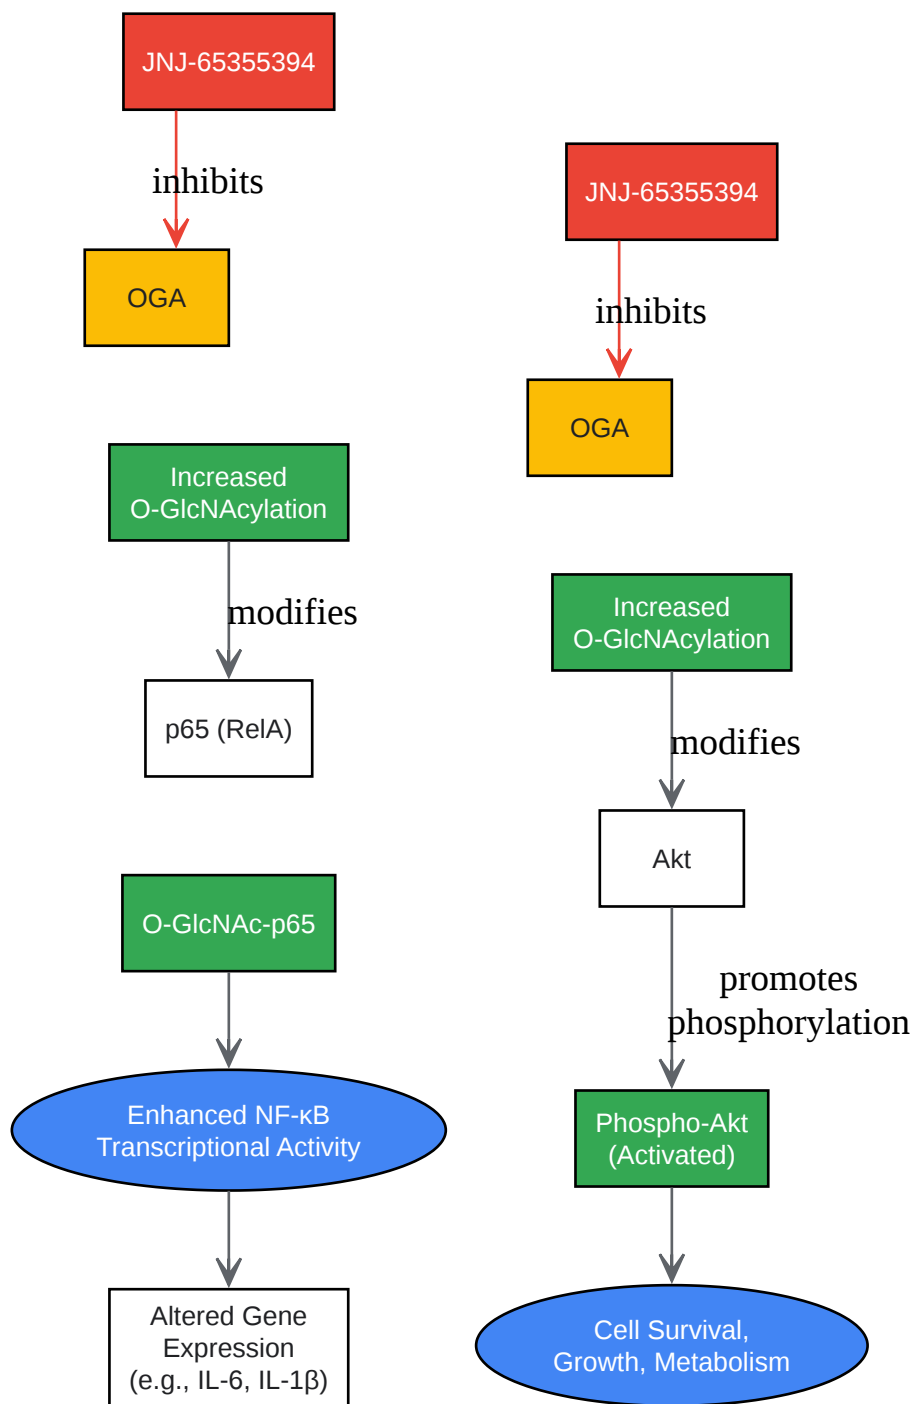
JNJ-65355394

inhibits

OGA

Increased O-GlcNAcylation

modifies

p65 (RelA)

O-GlcNAc-p65

Enhanced NF-κB Transcriptional Activity

Altered Gene Expression (e.g., IL-6, IL-1β)

JNJ-65355394

inhibits

OGA

Increased O-GlcNAcylation

modifies

Akt

promotes phosphorylation

Phospho-Akt (Activated)

Cell Survival, Growth, Metabolism